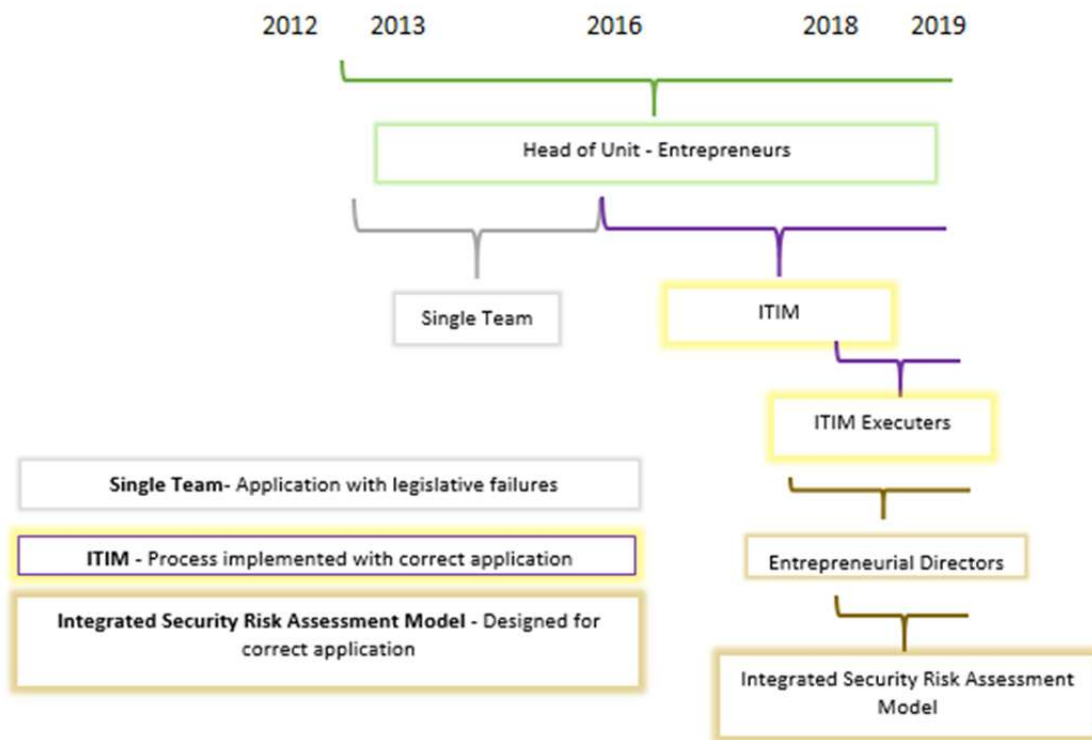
2012 2013 2016 2018 2019

Head of Unit - Entrepreneurs

Single Team

ITIM

ITIM Executers

Single Team- Application with legislative failures

ITIM - Process implemented with correct application

Integrated Security Risk Assessment Model - Designed for correct application

Entrepreneurial Directors

Integrated Security Risk Assessment Model